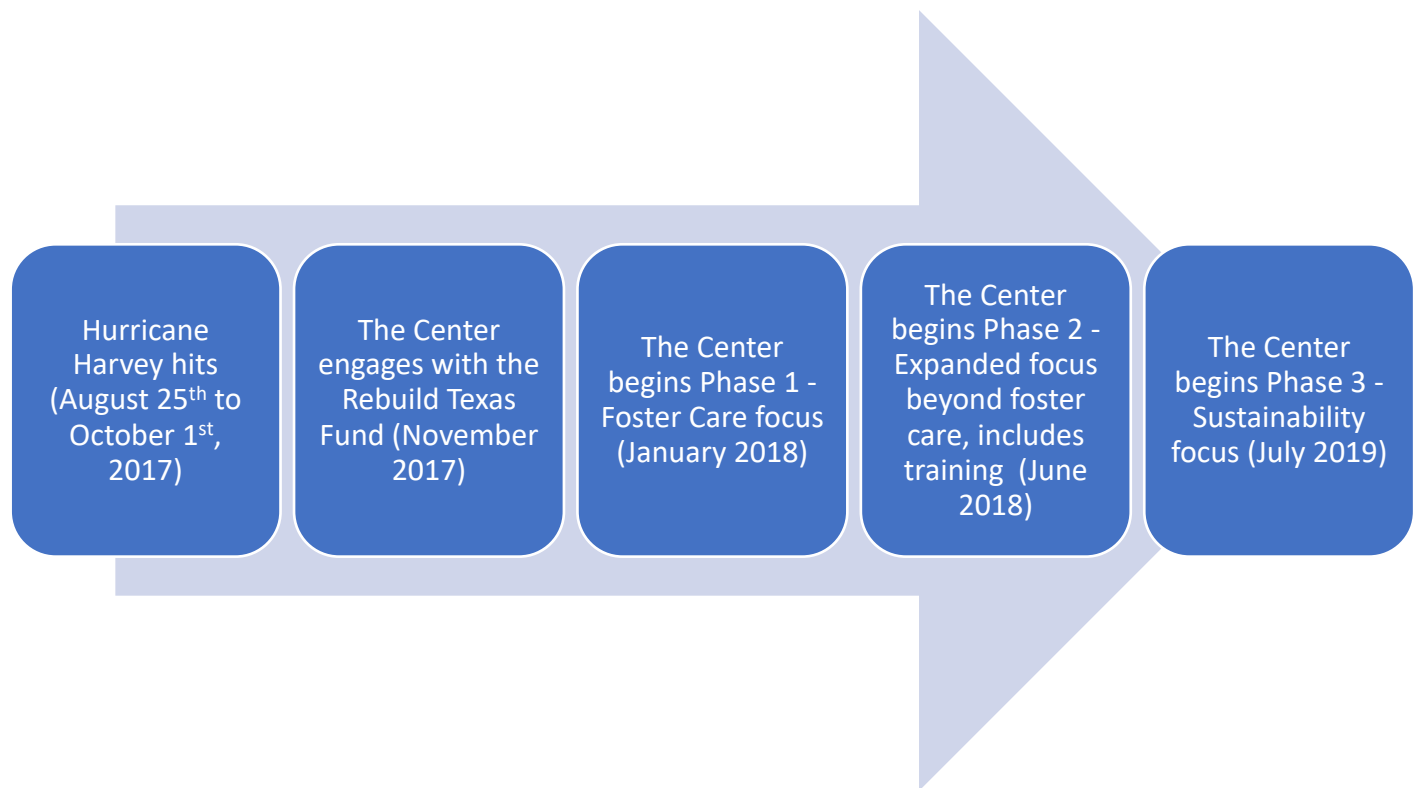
Hurricane Harvey hits (August 25$^{th}$ to October 1$^{st}$, 2017)

The Center engages with the Rebuild Texas Fund (November 2017)

The Center begins Phase 1 - Foster Care focus (January 2018)

The Center begins Phase 2 - Expanded focus beyond foster care, includes training (June 2018)

The Center begins Phase 3 - Sustainability focus (July 2019)